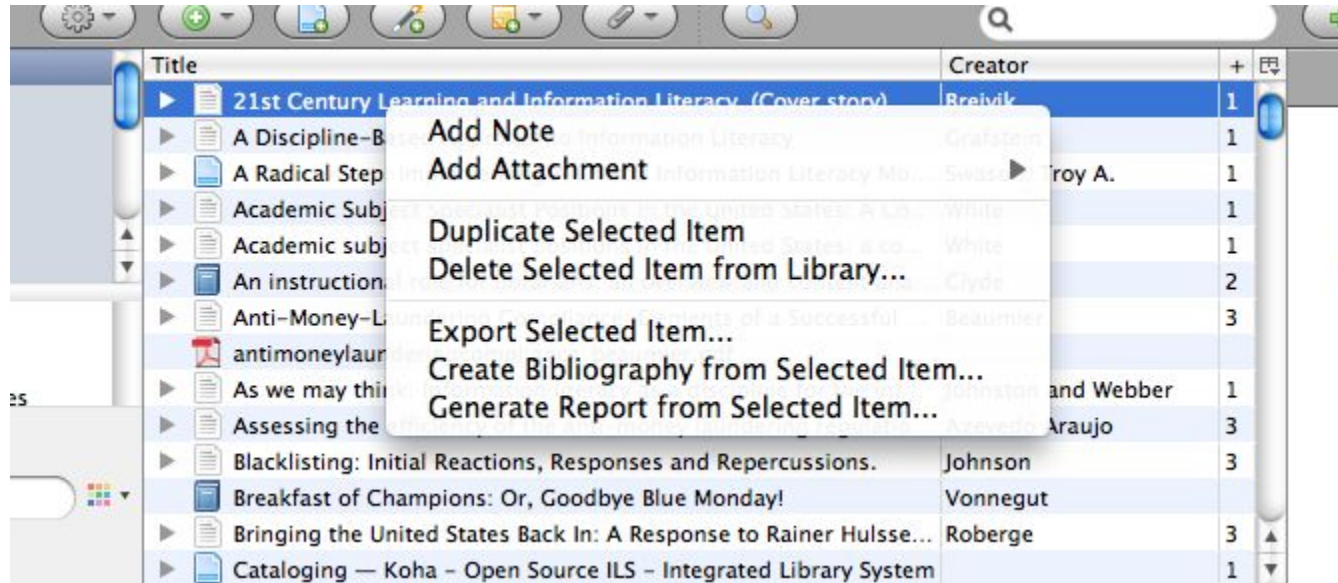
Title | Creator | +

21st Century Learning and Information Literacy. (Cover story) | Breivik | 1
A Discipline-B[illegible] | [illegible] | 1
A Radical Step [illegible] | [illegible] Troy A. | 1
Academic Subj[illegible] | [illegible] | 1
Academic subj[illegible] | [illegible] | 1
An instructiona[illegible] | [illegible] | 2
Anti-Money-L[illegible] | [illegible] | 3
antimoneylaun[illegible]
As we may thi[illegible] | Johnston and Webber | 1
Assessing the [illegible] | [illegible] Araujo | 3
Blacklisting: Initial Reactions, Responses and Repercussions. | Johnson | 3
Breakfast of Champions: Or, Goodbye Blue Monday! | Vonnegut
Bringing the United States Back In: A Response to Rainer Hulsse... | Roberge | 3
Cataloging — Koha - Open Source ILS - Integrated Library System | | 1

Add Note
Add Attachment
Duplicate Selected Item
Delete Selected Item from Library...
Export Selected Item...
Create Bibliography from Selected Item...
Generate Report from Selected Item...

es